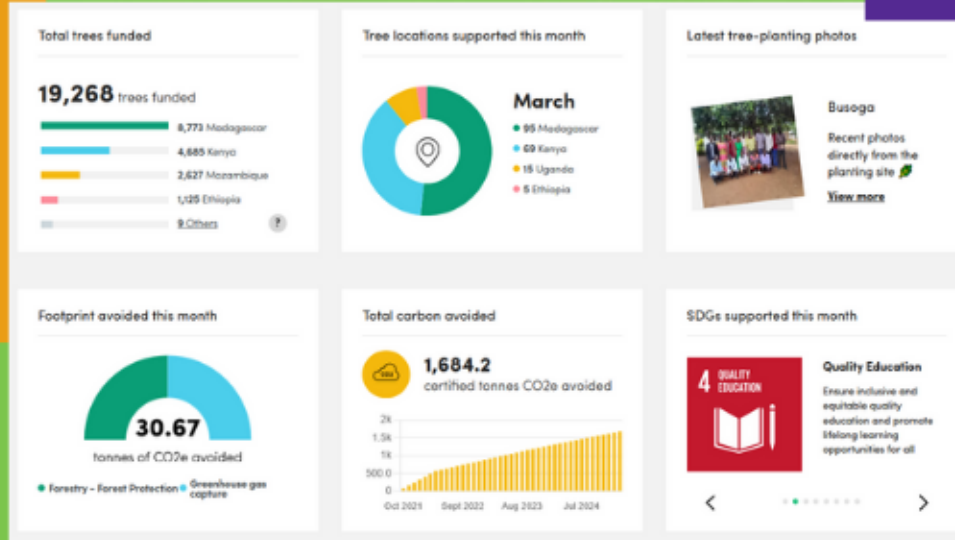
Total trees funded

19,268 trees funded

8,773 Madagascar

4,685 Kenya

2,627 Mozambique

1,125 Ethiopia

9 Others

?

Tree locations supported this month

March

95 Madagascar

69 Kenya

15 Uganda

5 Ethiopia

Latest tree-planting photos

Busoga

Recent photos directly from the planting site

View more

Footprint avoided this month

30.67

tonnes of CO2e avoided

Forestry - Forest Protection

Greenhouse gas capture

Total carbon avoided

1,684.2

certified tonnes CO2e avoided

2k

1.5k

1k

500.0

0

Oct 2021

Sept 2022

Aug 2023

Jul 2024

SDGs supported this month

4 QUALITY EDUCATION

Quality Education

Ensure inclusive and equitable quality education and promote lifelong learning opportunities for all

‹

›